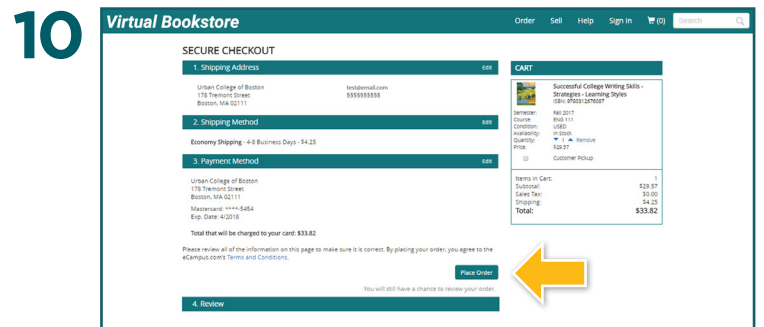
10

Virtual Bookstore

Order Sell Help Sign in (0) Search

SECURE CHECKOUT

1. Shipping Address Edit

Urban College of Boston
178 Tremont Street
Boston, MA 02111

test@email.com
5555555555

2. Shipping Method Edit

Economy Shipping - 4-8 Business Days - $4.25

3. Payment Method Edit

Urban College of Boston
178 Tremont Street
Boston, MA 02111

Mastercard: ****-5454
Exp. Date: 4/2018

Total that will be charged to your card: $33.82

Please review all of the information on this page to make sure it is correct. By placing your order, you agree to the eCampus.com's Terms and Conditions.

Place Order

You will still have a chance to review your order.

4. Review

CART

Successful College Writing Skills - Strategies - Learning Styles
ISBN: 9780312676087

| | |
|---|---|
| Semester: | Fall 2017 |
| Course: | Engl 111 |
| Condition: | USED |
| Availability: | In Stock |
| Quantity: | 1 Remove |
| Price: | $29.57 |

Customer Pickup

| | |
|---|---|
| Items in Cart: | 1 |
| Subtotal: | $29.57 |
| Sales Tax: | $0.00 |
| Shipping: | $4.25 |
| Total: | $33.82 |